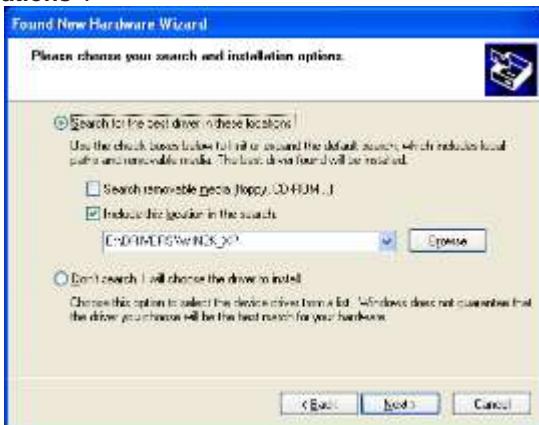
ations :

Found New Hardware Wizard

Please choose your search and installation options.

Search for the best driver in these locations.

Use the check boxes below to limit or expand the default search, which includes local paths and removable media. The best driver found will be installed.

Search removable media (floppy, CD-ROM...)

Include this location in the search:

C:\DRIVERS\WIN2K_XP

Browse

Don't search. I will choose the driver to install.

Choose this option to select the device driver from a list. Windows does not guarantee that the driver you choose will be the best match for your hardware.

< Back Next > Cancel